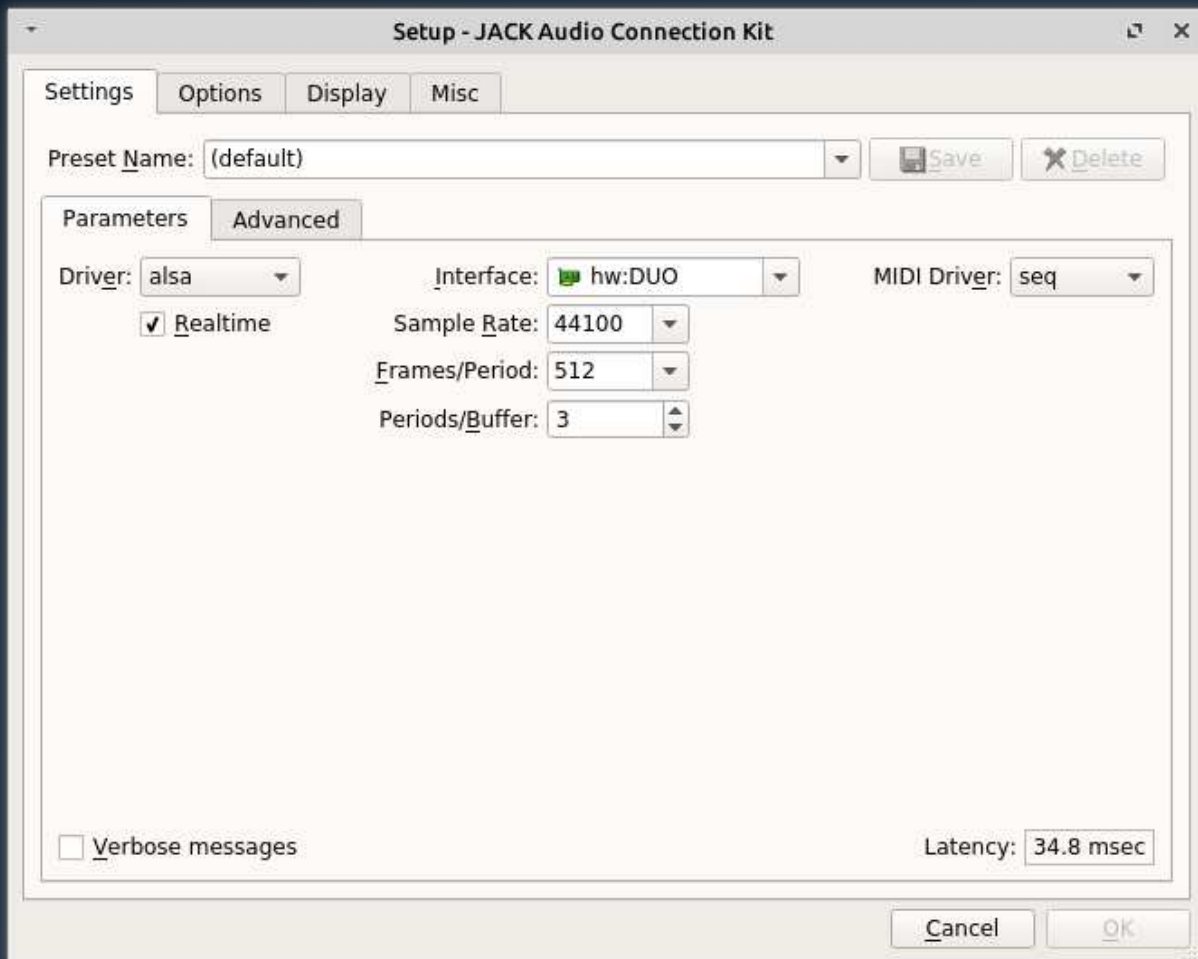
Setup - JACK Audio Connection Kit

Settings | Options | Display | Misc

Preset Name: (default)

Save | Delete

Parameters | Advanced

Driver: alsa

Realtime

Interface: hw:DUO

Sample Rate: 44100

Frames/Period: 512

Periods/Buffer: 3

MIDI Driver: seq

Verbose messages

Latency: 34.8 msec

Cancel | OK